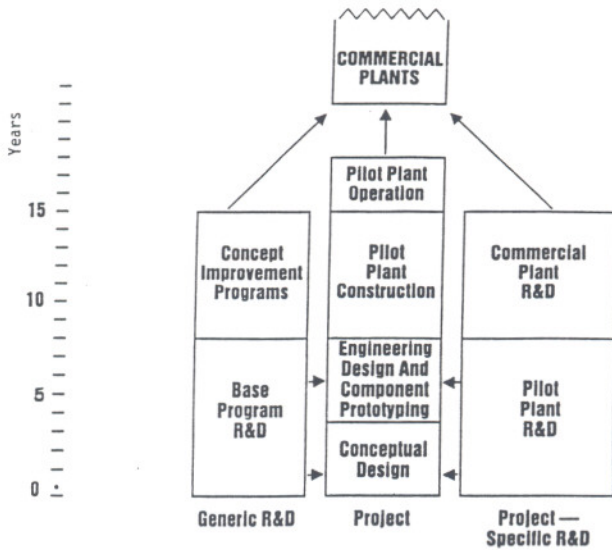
Years

15

10

5

0

COMMERCIAL PLANTS

Pilot Plant Operation

Concept Improvement Programs

Pilot Plant Construction

Commercial Plant R&D

Engineering Design And Component Prototyping

Base Program R&D

Pilot Plant R&D

Conceptual Design

Generic R&D

Project

Project — Specific R&D